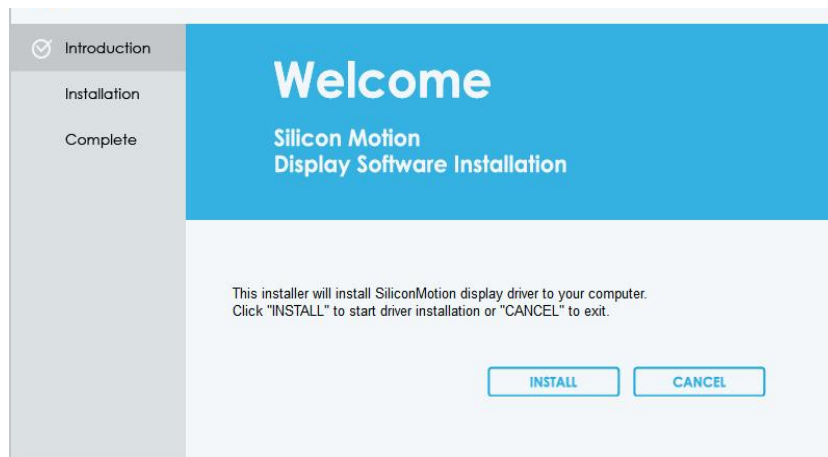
Introduction

Installation

Complete

Welcome

Silicon Motion
Display Software Installation

This installer will install SiliconMotion display driver to your computer.
Click "INSTALL" to start driver installation or "CANCEL" to exit.

INSTALL

CANCEL